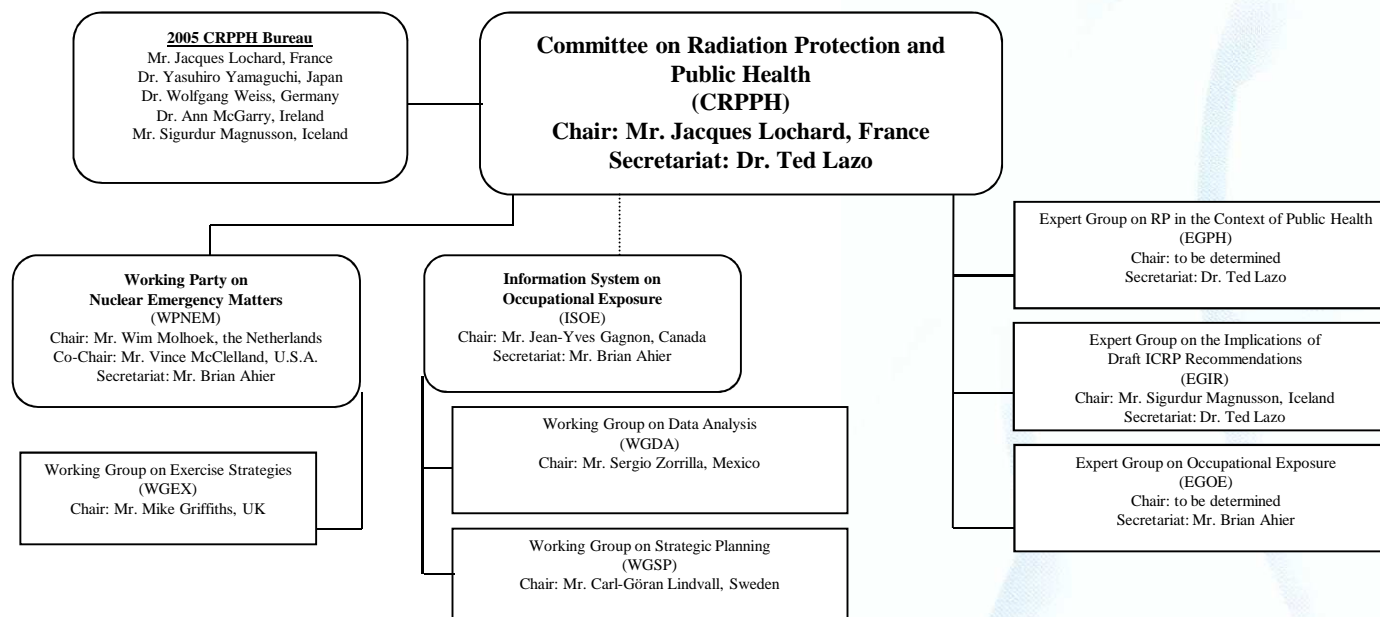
2005 CRPPH Bureau
Mr. Jacques Lochard, France
Dr. Yasuhiro Yamaguchi, Japan
Dr. Wolfgang Weiss, Germany
Dr. Ann McGarry, Ireland
Mr. Sigurdur Magnusson, Iceland

Committee on Radiation Protection and Public Health
(CRPPH)
Chair: Mr. Jacques Lochard, France
Secretariat: Dr. Ted Lazo

Working Party on Nuclear Emergency Matters
(WPNEM)
Chair: Mr. Wim Molhoek, the Netherlands
Co-Chair: Mr. Vince McClelland, U.S.A.
Secretariat: Mr. Brian Ahier

Working Group on Exercise Strategies
(WGEX)
Chair: Mr. Mike Griffiths, UK

Information System on Occupational Exposure
(ISOE)
Chair: Mr. Jean-Yves Gagnon, Canada
Secretariat: Mr. Brian Ahier

Working Group on Data Analysis
(WGDA)
Chair: Mr. Sergio Zorrilla, Mexico

Working Group on Strategic Planning
(WGSP)
Chair: Mr. Carl-Göran Lindvall, Sweden

Expert Group on RP in the Context of Public Health
(EGPH)
Chair: to be determined
Secretariat: Dr. Ted Lazo

Expert Group on the Implications of Draft ICRP Recommendations
(EGIR)
Chair: Mr. Sigurdur Magnusson, Iceland
Secretariat: Dr. Ted Lazo

Expert Group on Occupational Exposure
(EGOE)
Chair: to be determined
Secretariat: Mr. Brian Ahier